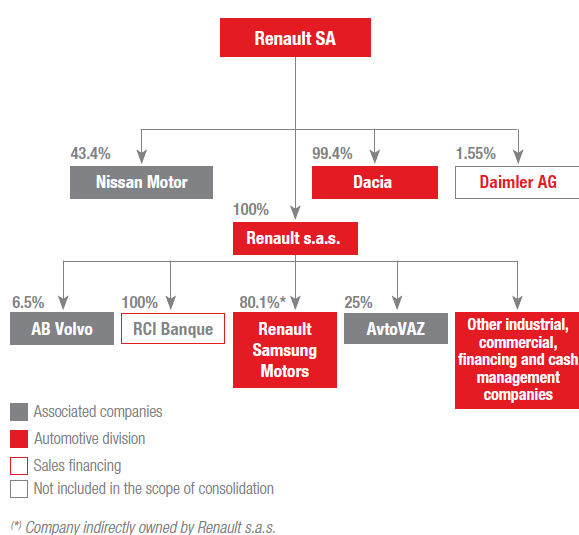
Renault SA

43.4%
Nissan Motor

99.4%
Dacia

1.55%
Daimler AG

100%
Renault s.a.s.

6.5%
AB Volvo

100%
RCI Banque

80.1%*
Renault Samsung Motors

25%
AvtoVAZ

Other industrial, commercial, financing and cash management companies

Associated companies
Automotive division
Sales financing
Not included in the scope of consolidation

(*) Company indirectly owned by Renault s.a.s.